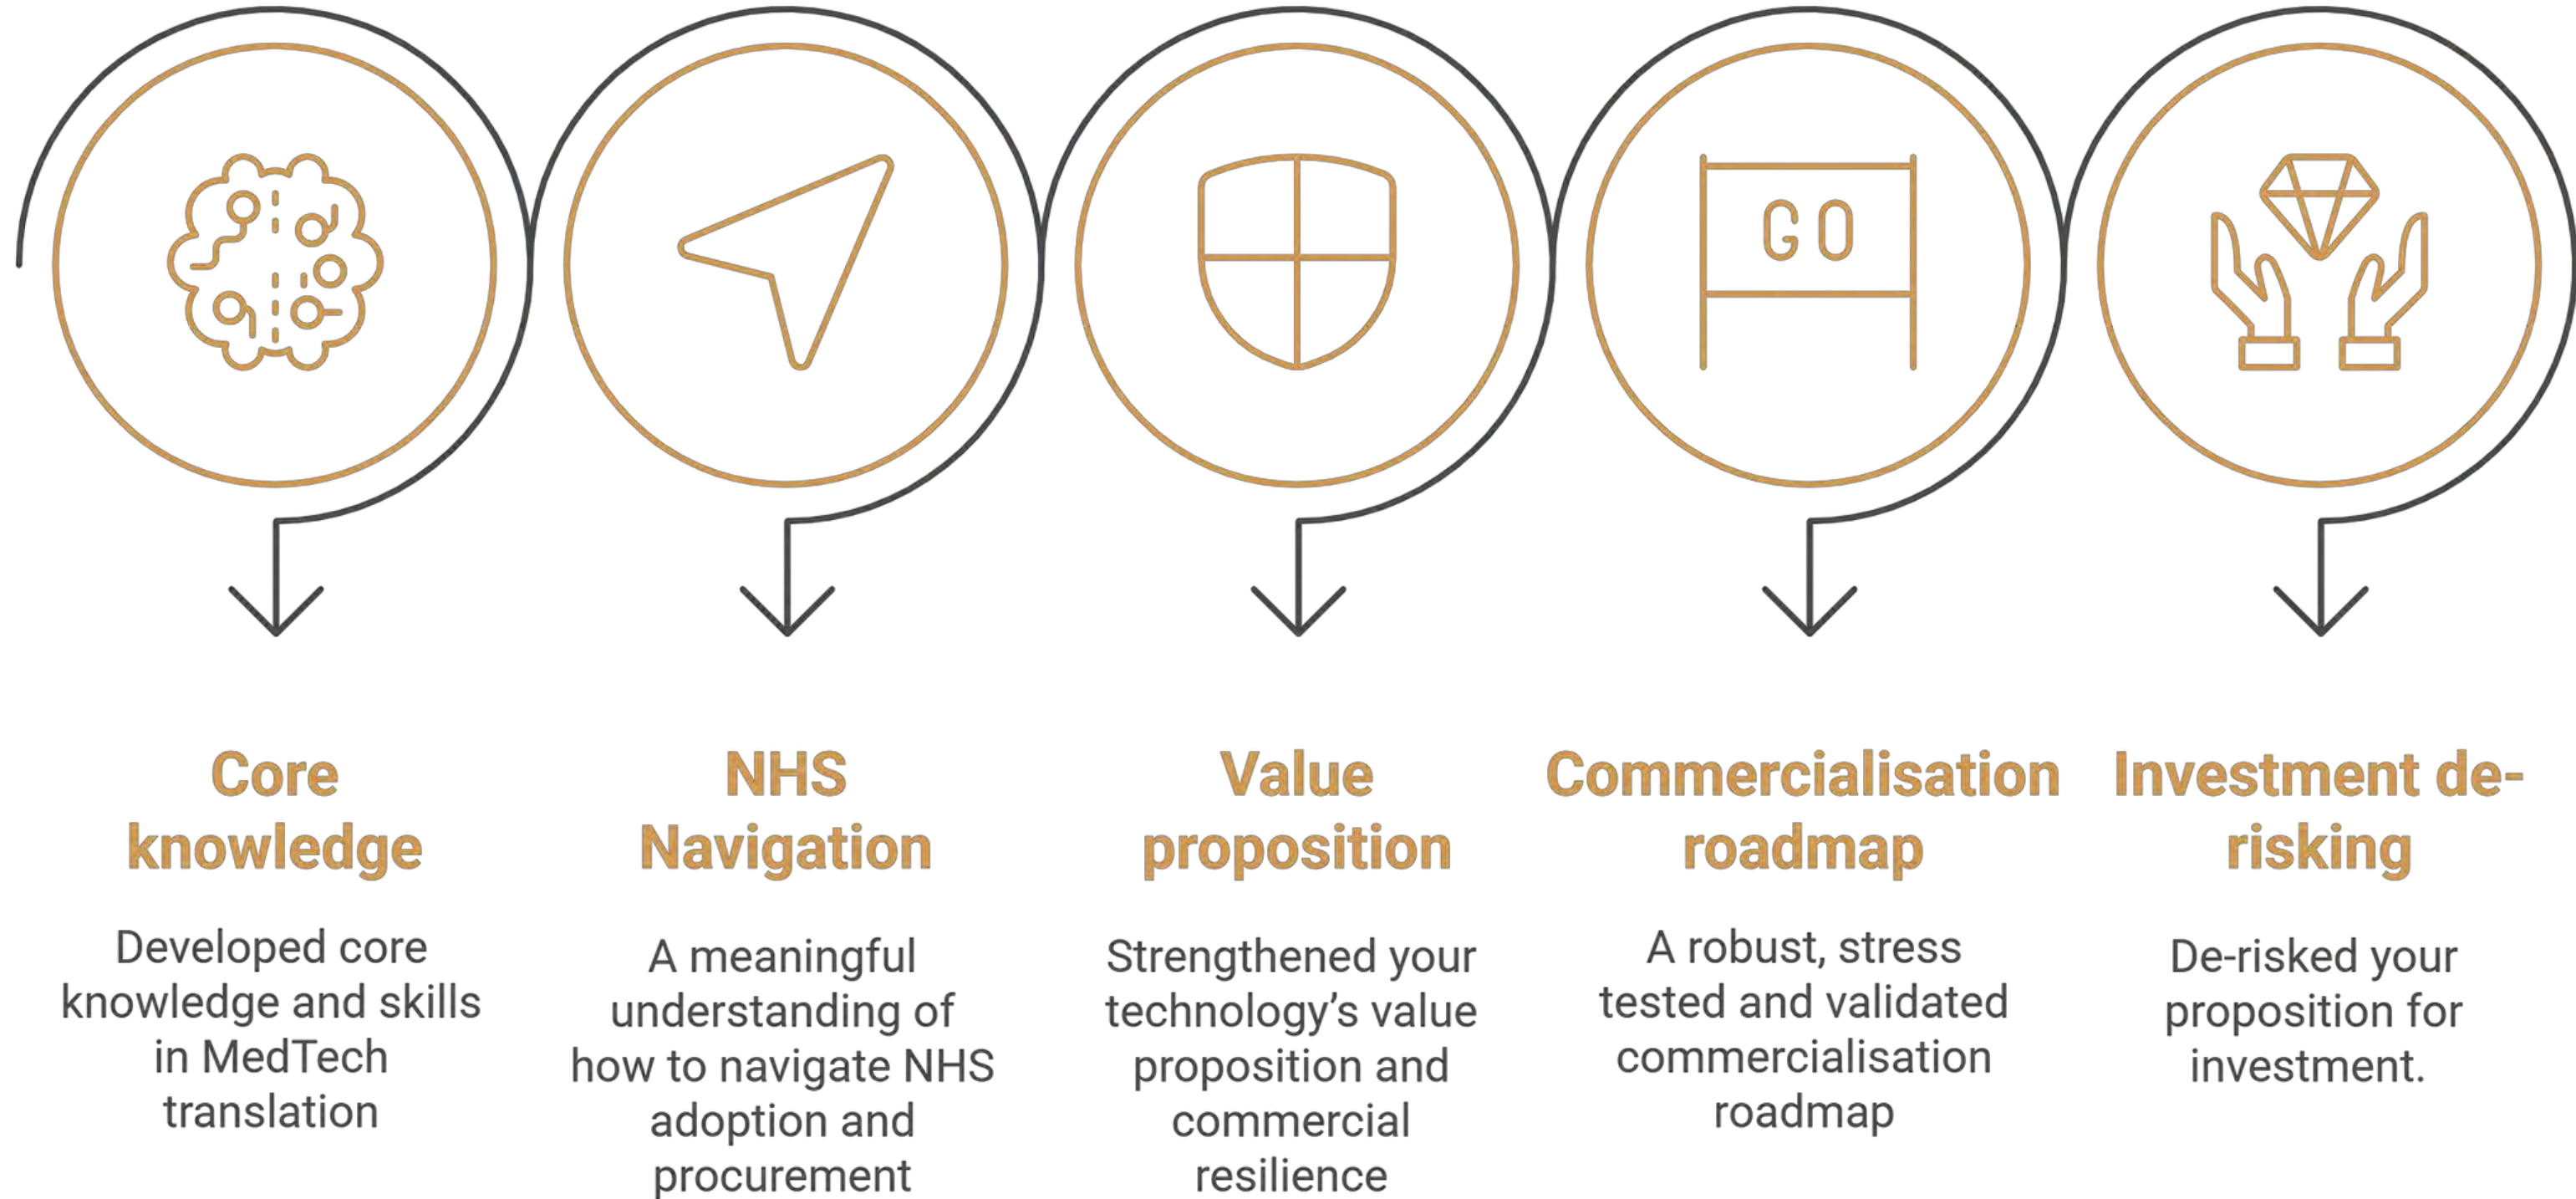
GO

Core knowledge

Developed core knowledge and skills in MedTech translation

NHS Navigation

A meaningful understanding of how to navigate NHS adoption and procurement

Value proposition

Strengthened your technology's value proposition and commercial resilience

Commercialisation roadmap

A robust, stress tested and validated commercialisation roadmap

Investment de-risking

De-risked your proposition for investment.